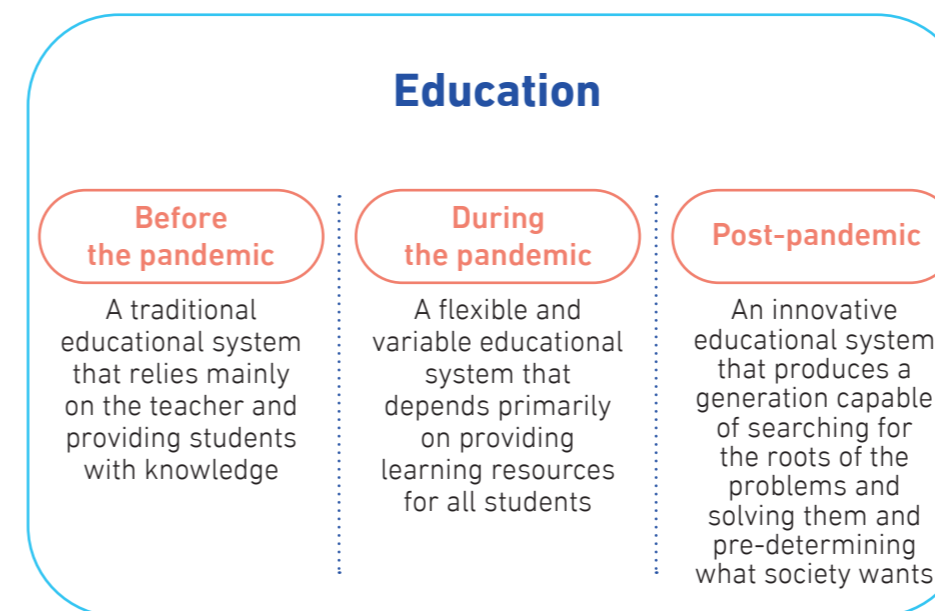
Education

Before the pandemic

A traditional educational system that relies mainly on the teacher and providing students with knowledge

During the pandemic

A flexible and variable educational system that depends primarily on providing learning resources for all students

Post-pandemic

An innovative educational system that produces a generation capable of searching for the roots of the problems and solving them and pre-determining what society wants